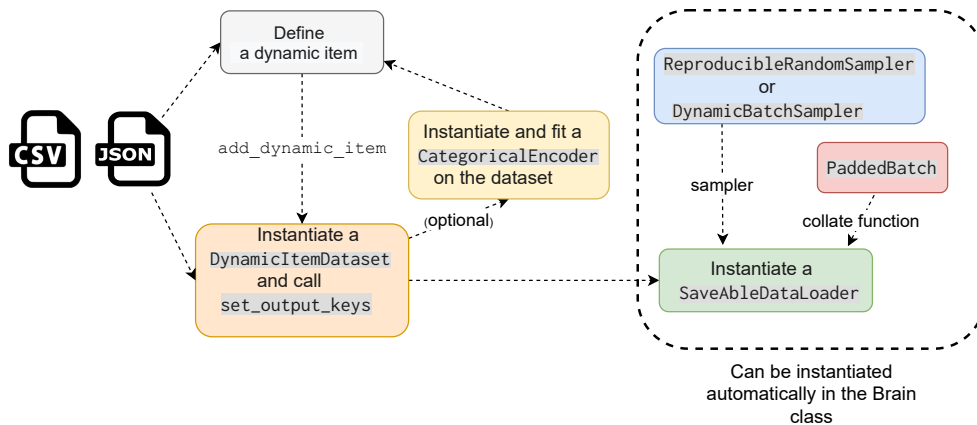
CSV

JSON

Define a dynamic item

add_dynamic_item

Instantiate and fit a CategoricalEncoder on the dataset

(optional)

Instantiate a DynamicItemDataset and call set_output_keys

ReproducibleRandomSampler or DynamicBatchSampler

sampler

PaddedBatch

collate function

Instantiate a SaveAbleDataLoader

Can be instantiated automatically in the Brain class